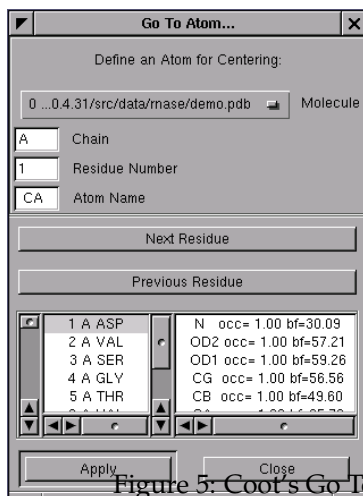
Go To Atom...

Define an Atom for Centering:

0 ...0.4.31/src/data/rnase/demo.pdb

Molecule

A Chain

1 Residue Number

CA Atom Name

Next Residue

Previous Residue

1 A ASP
2 A VAL
3 A SER
4 A GLY
5 A THR

N occ= 1.00 bf=30.09
OD2 occ= 1.00 bf=57.21
OD1 occ= 1.00 bf=59.26
CG occ= 1.00 bf=56.56
CB occ= 1.00 bf=49.60

Apply

Close

Figure 5: Coot's Go T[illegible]